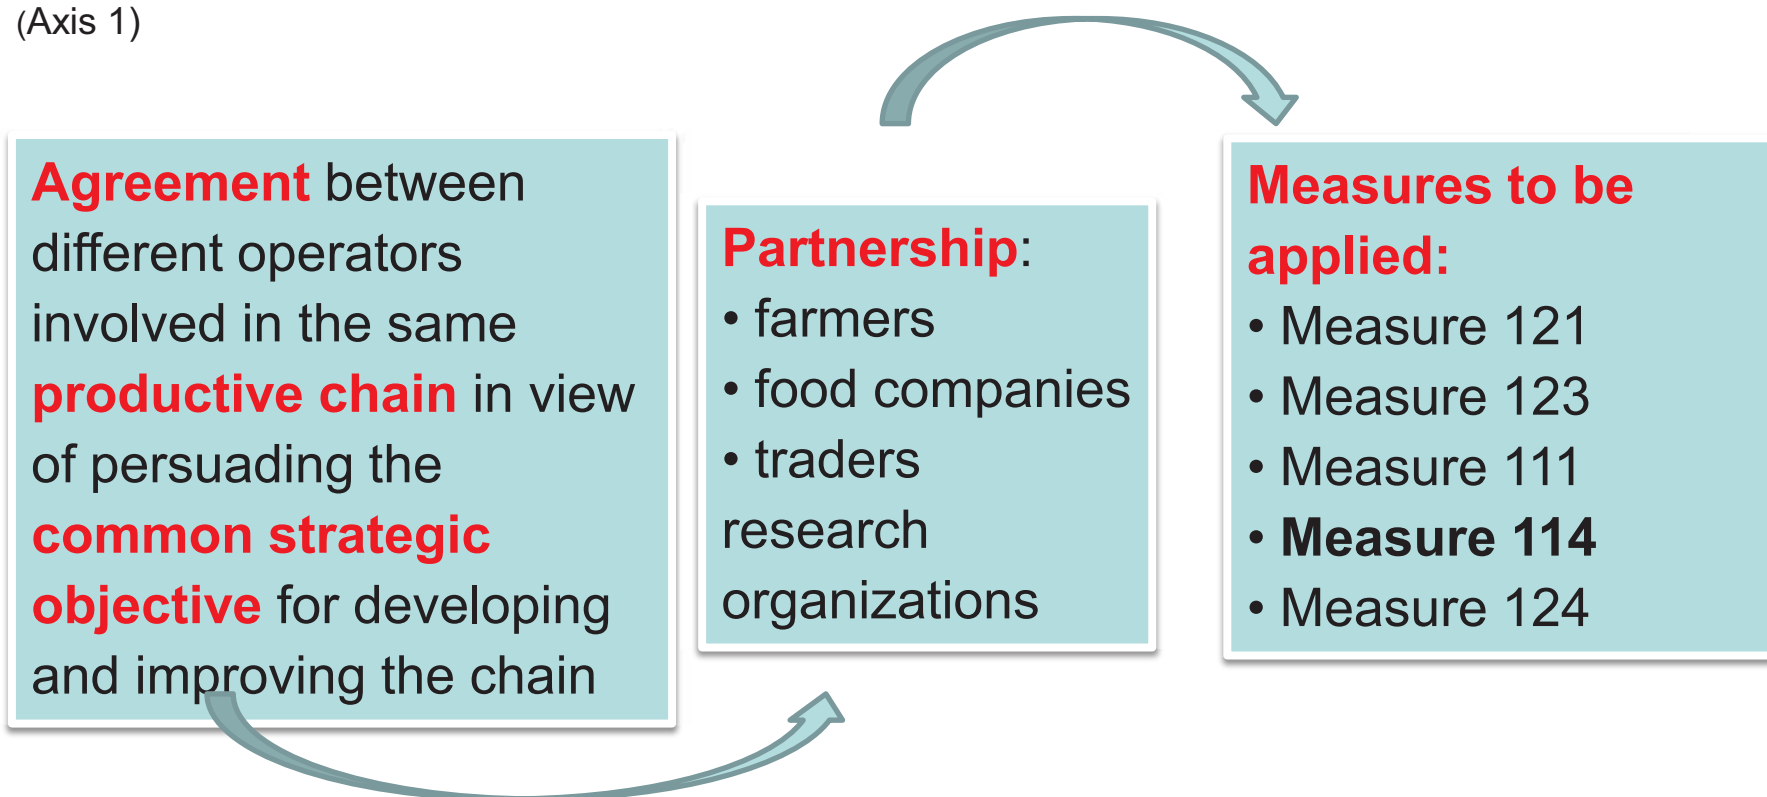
(Axis 1)

Agreement between different operators involved in the same productive chain in view of persuading the common strategic objective for developing and improving the chain

Partnership:
• farmers
• food companies
• traders
research organizations

Measures to be applied:
• Measure 121
• Measure 123
• Measure 111
• Measure 114
• Measure 124